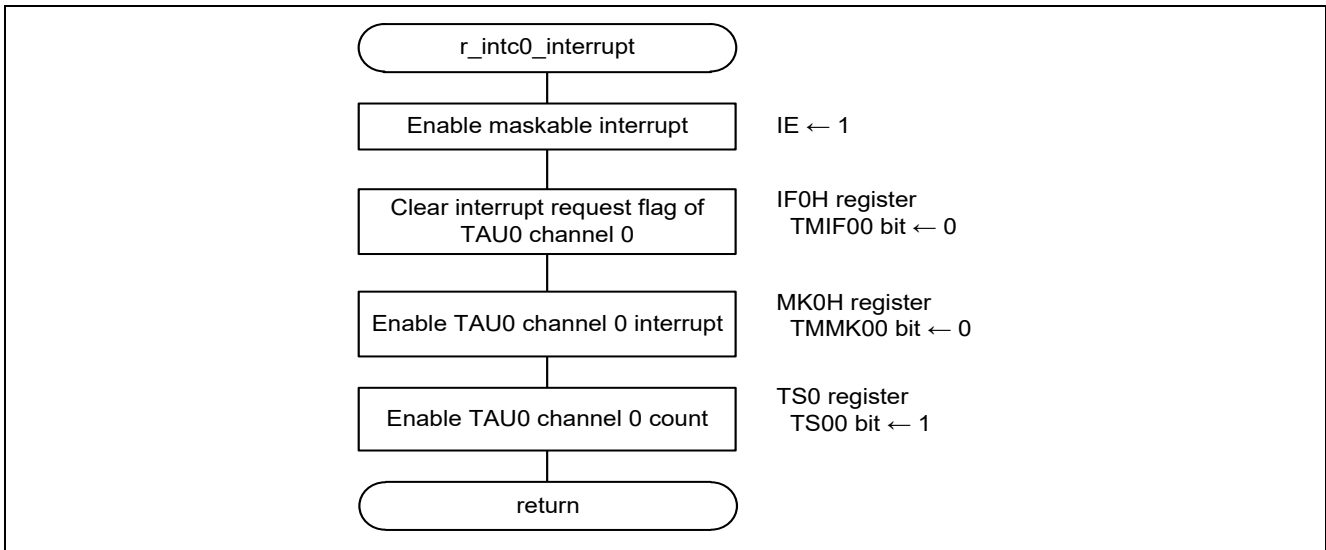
r_intc0_interrupt

Enable maskable interrupt

IE ← 1

Clear interrupt request flag of TAU0 channel 0

IF0H register
TMIF00 bit ← 0

Enable TAU0 channel 0 interrupt

MK0H register
TMMK00 bit ← 0

Enable TAU0 channel 0 count

TS0 register
TS00 bit ← 1

return